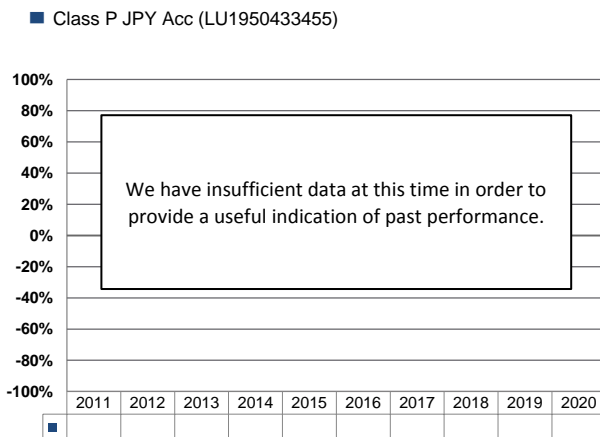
Class P JPY Acc (LU1950433455)

100%
80%
60%
40%
20%
0%
-20%
-40%
-60%
-80%
-100%

We have insufficient data at this time in order to provide a useful indication of past performance.

| | 2011 | 2012 | 2013 | 2014 | 2015 | 2016 | 2017 | 2018 | 2019 | 2020 |
|---|---|---|---|---|---|---|---|---|---|---|
| ■ | | | | | | | | | | |